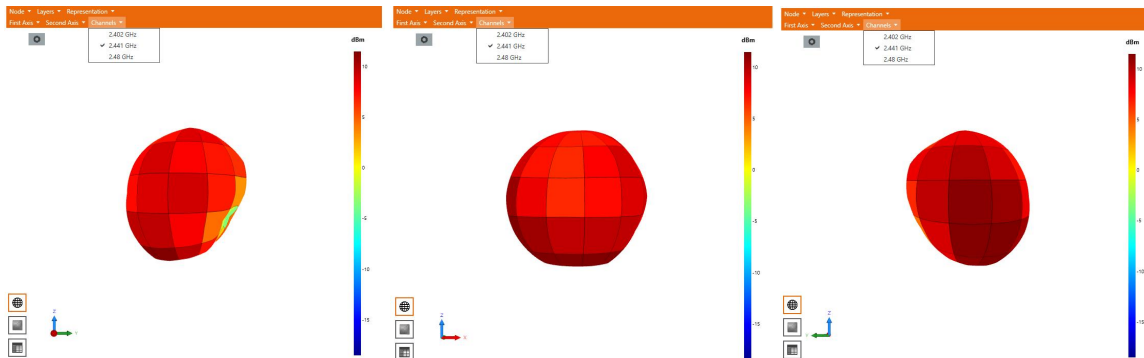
Node ▾ Layers ▾ Representation ▾
First Axis ▾ Second Axis ▾ Channels ▾
2.402 GHz
✔ 2.441 GHz
2.48 GHz
dBm
10
5
0
-5
-10
-15
Z
Y

Node ▾ Layers ▾ Representation ▾
First Axis ▾ Second Axis ▾ Channels ▾
2.402 GHz
✔ 2.441 GHz
2.48 GHz
dBm
10
5
0
-5
-10
-15
Z
X

Node ▾ Layers ▾ Representation ▾
First Axis ▾ Second Axis ▾ Channels ▾
2.402 GHz
✔ 2.441 GHz
2.48 GHz
dBm
10
5
0
-5
-10
-15
Z
Y